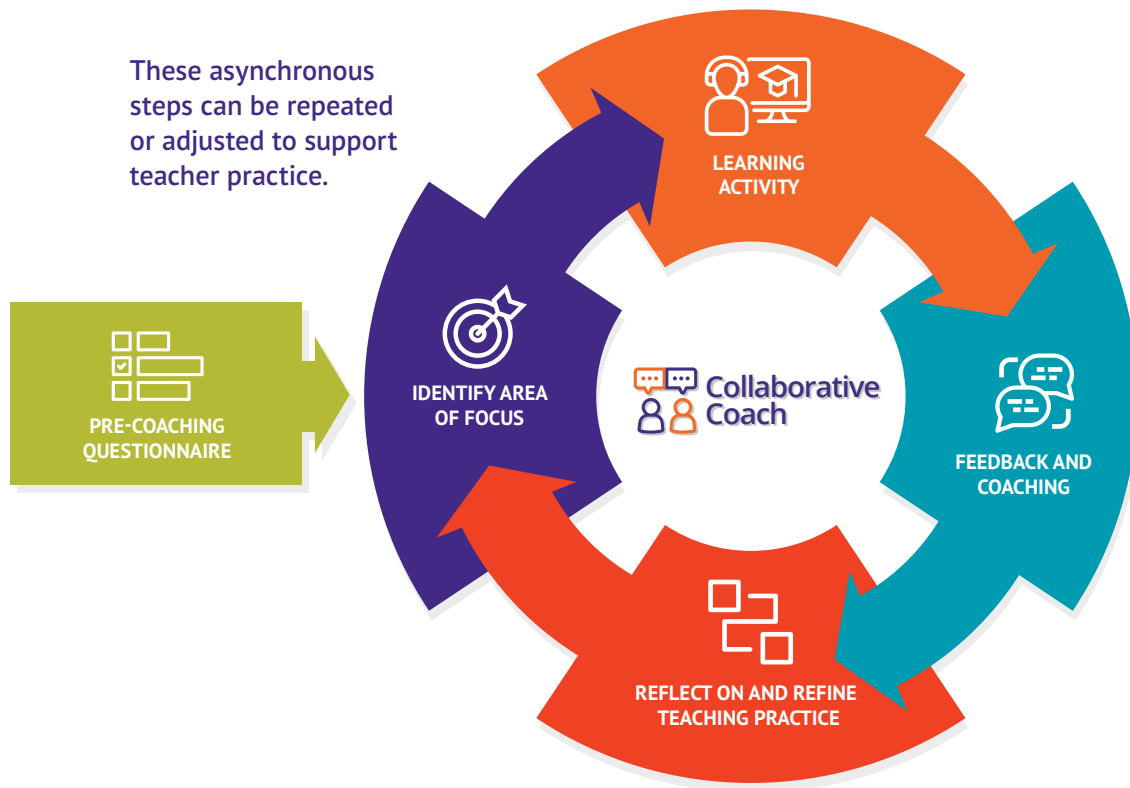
These asynchronous steps can be repeated or adjusted to support teacher practice.

PRE-COACHING QUESTIONNAIRE

IDENTIFY AREA OF FOCUS

LEARNING ACTIVITY

Collaborative Coach

FEEDBACK AND COACHING

REFLECT ON AND REFINE TEACHING PRACTICE